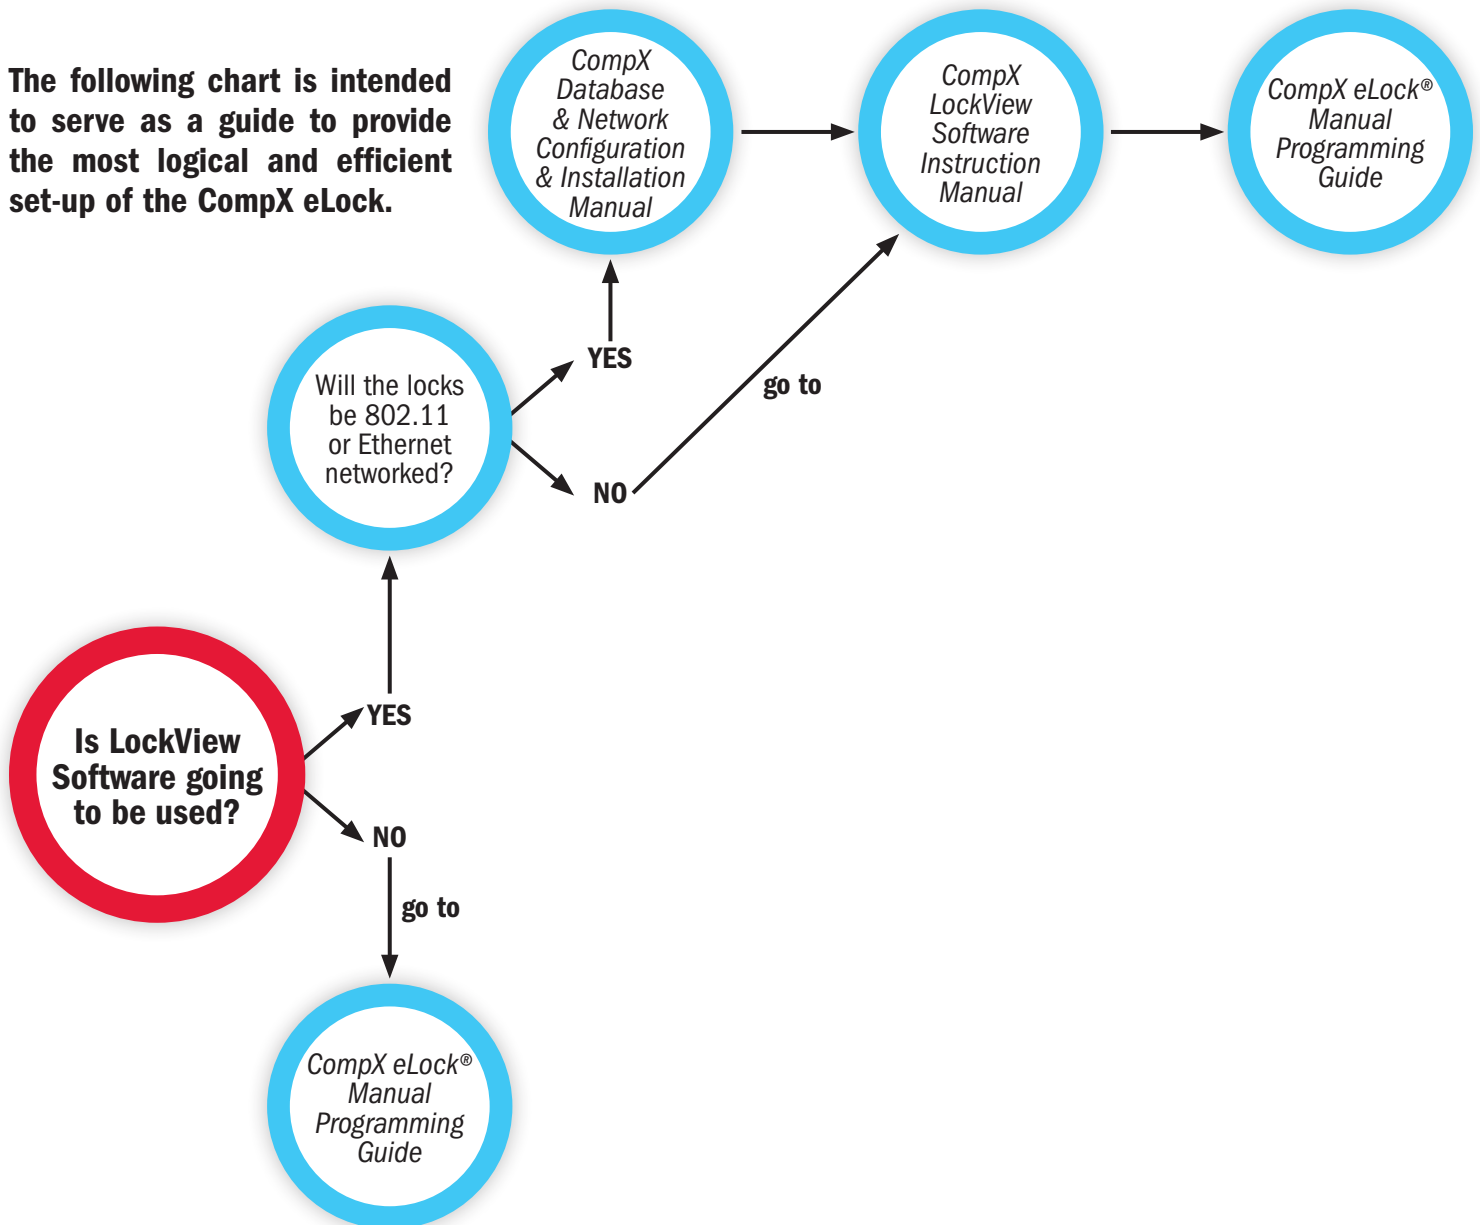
The following chart is intended to serve as a guide to provide the most logical and efficient set-up of the CompX eLock.

CompX Database & Network Configuration & Installation Manual

CompX LockView Software Instruction Manual

CompX eLock® Manual Programming Guide

YES

Will the locks be 802.11 or Ethernet networked?

go to

NO

Is LockView Software going to be used?

YES

NO

go to

CompX eLock® Manual Programming Guide